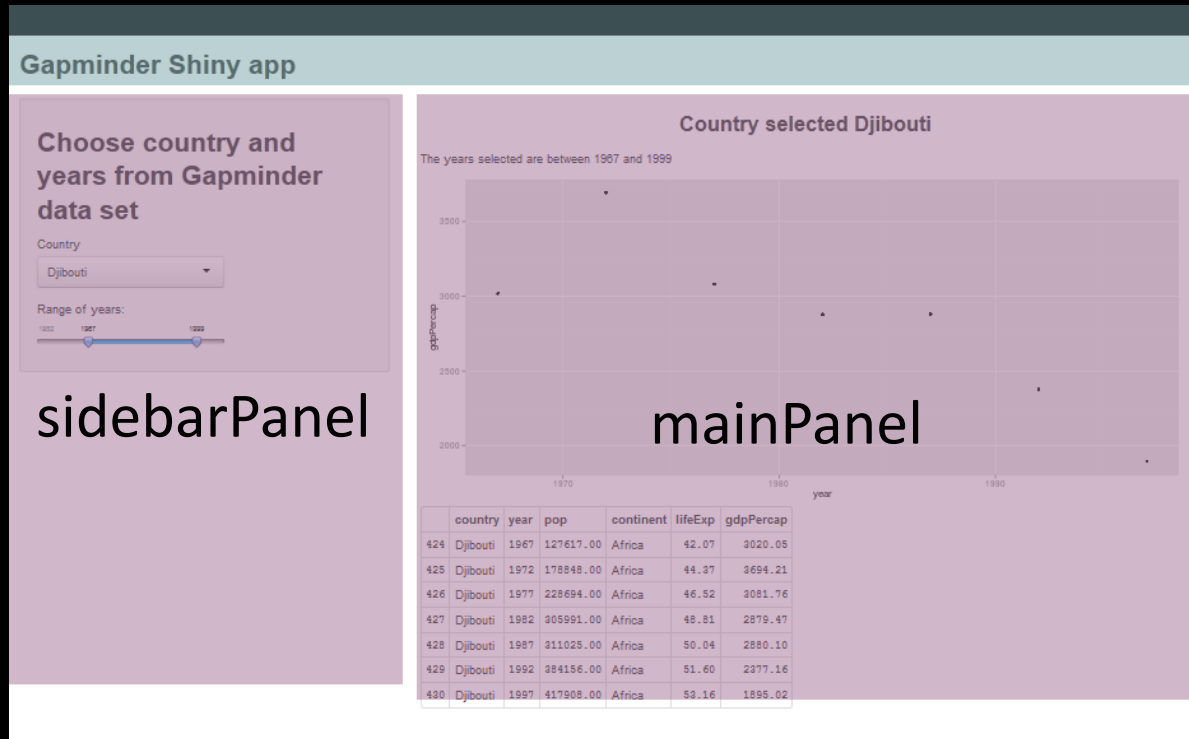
Gapminder Shiny app

Choose country and years from Gapminder data set

Country

Djibouti

Range of years:

1952 1967 1999

sidebarPanel

Country selected Djibouti

The years selected are between 1967 and 1999

3500
3000
2500
2000

gdpPercap

1970 1980 1990

year

mainPanel

| | country | year | pop | continent | lifeExp | gdpPercap |
|---|---|---|---|---|---|---|
| 424 | Djibouti | 1967 | 127617.00 | Africa | 42.07 | 3020.05 |
| 425 | Djibouti | 1972 | 178848.00 | Africa | 44.37 | 3694.21 |
| 426 | Djibouti | 1977 | 228694.00 | Africa | 46.52 | 3081.76 |
| 427 | Djibouti | 1982 | 305991.00 | Africa | 48.81 | 2879.47 |
| 428 | Djibouti | 1987 | 311025.00 | Africa | 50.04 | 2880.10 |
| 429 | Djibouti | 1992 | 384156.00 | Africa | 51.60 | 2377.16 |
| 430 | Djibouti | 1997 | 417908.00 | Africa | 53.16 | 1895.02 |